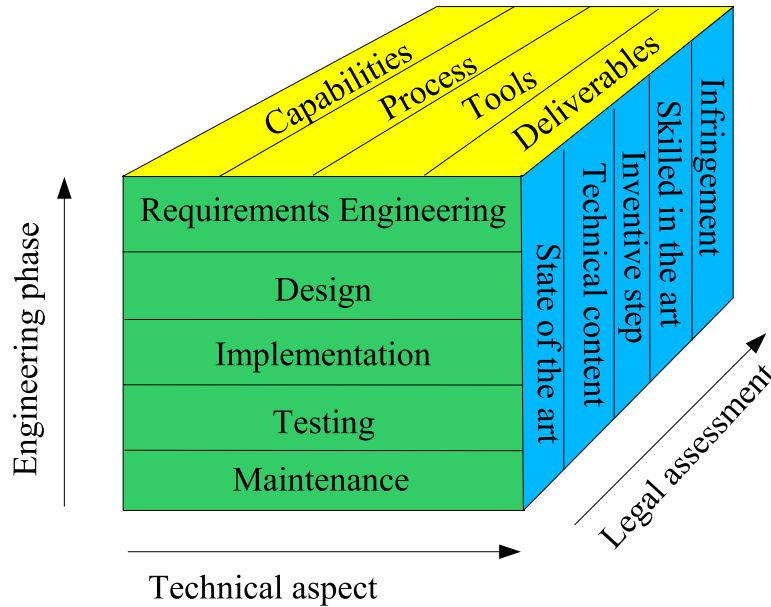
Capabilities
Process
Tools
Deliverables

Requirements Engineering
Design
Implementation
Testing
Maintenance

State of the art
Technical content
Inventive step
Skilled in the art
Infringement

Engineering phase

Technical aspect

Legal assessment